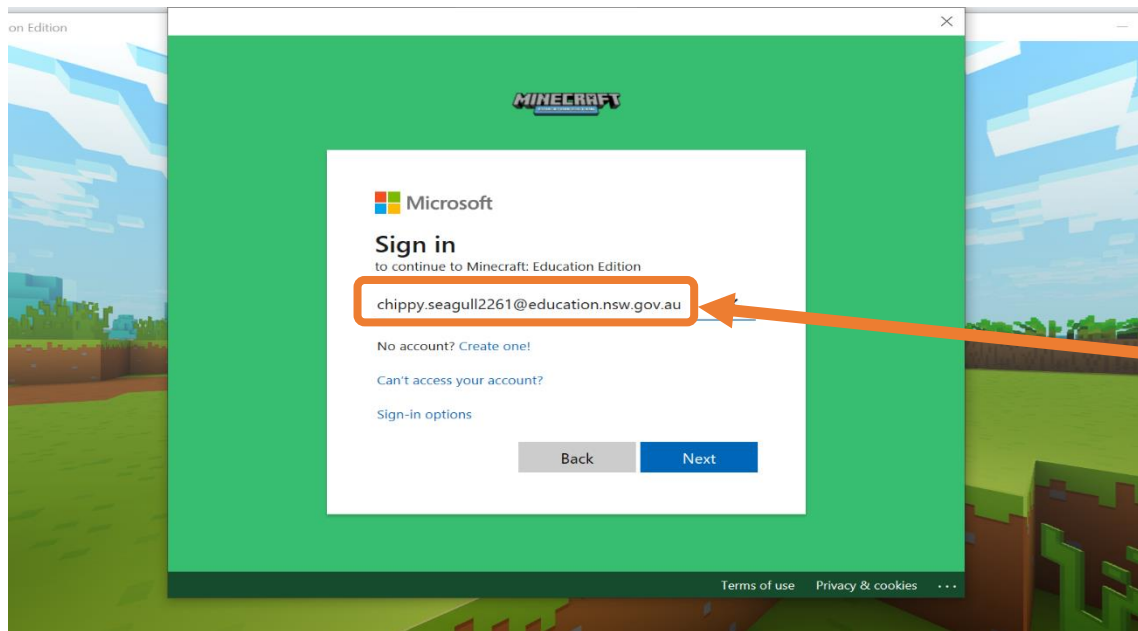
on Edition

×

MINECRAFT

Microsoft

Sign in

to continue to Minecraft: Education Edition

chippy.seagull2261@education.nsw.gov.au

No account? Create one!

Can't access your account?

Sign-in options

Back

Next

Terms of use

Privacy & cookies

...